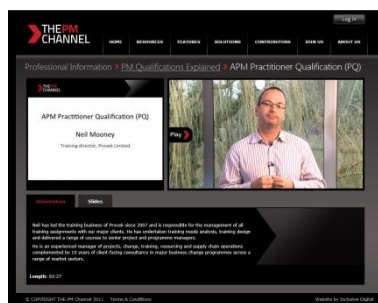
Log in

THE PM CHANNEL

HOME RESOURCES FEATURES SOLUTIONS CONTRIBUTORS JOIN US ABOUT US

Professional Information > PM Qualifications Explained > APM Practitioner Qualification (PQ)

THE PM CHANNEL

APM Practitioner Qualification (PQ)

Neil Mooney

Training Director, Provek Limited

Play

Information Slides

Neil has led the training business of Provek since 2007 and is responsible for the management of all training assignments with our major clients. He has undertaken training needs analysis, training design and delivered a range of courses to senior project and programme managers.

He is an experienced manager of projects, change, training, resourcing and supply chain operations complemented by 15 years of client facing consultancy in major business change programmes across a range of market sectors.

Length: 03:37

© COPYRIGHT THE PM Channel 2011 Terms & Conditions

Website by Inclusive Digital